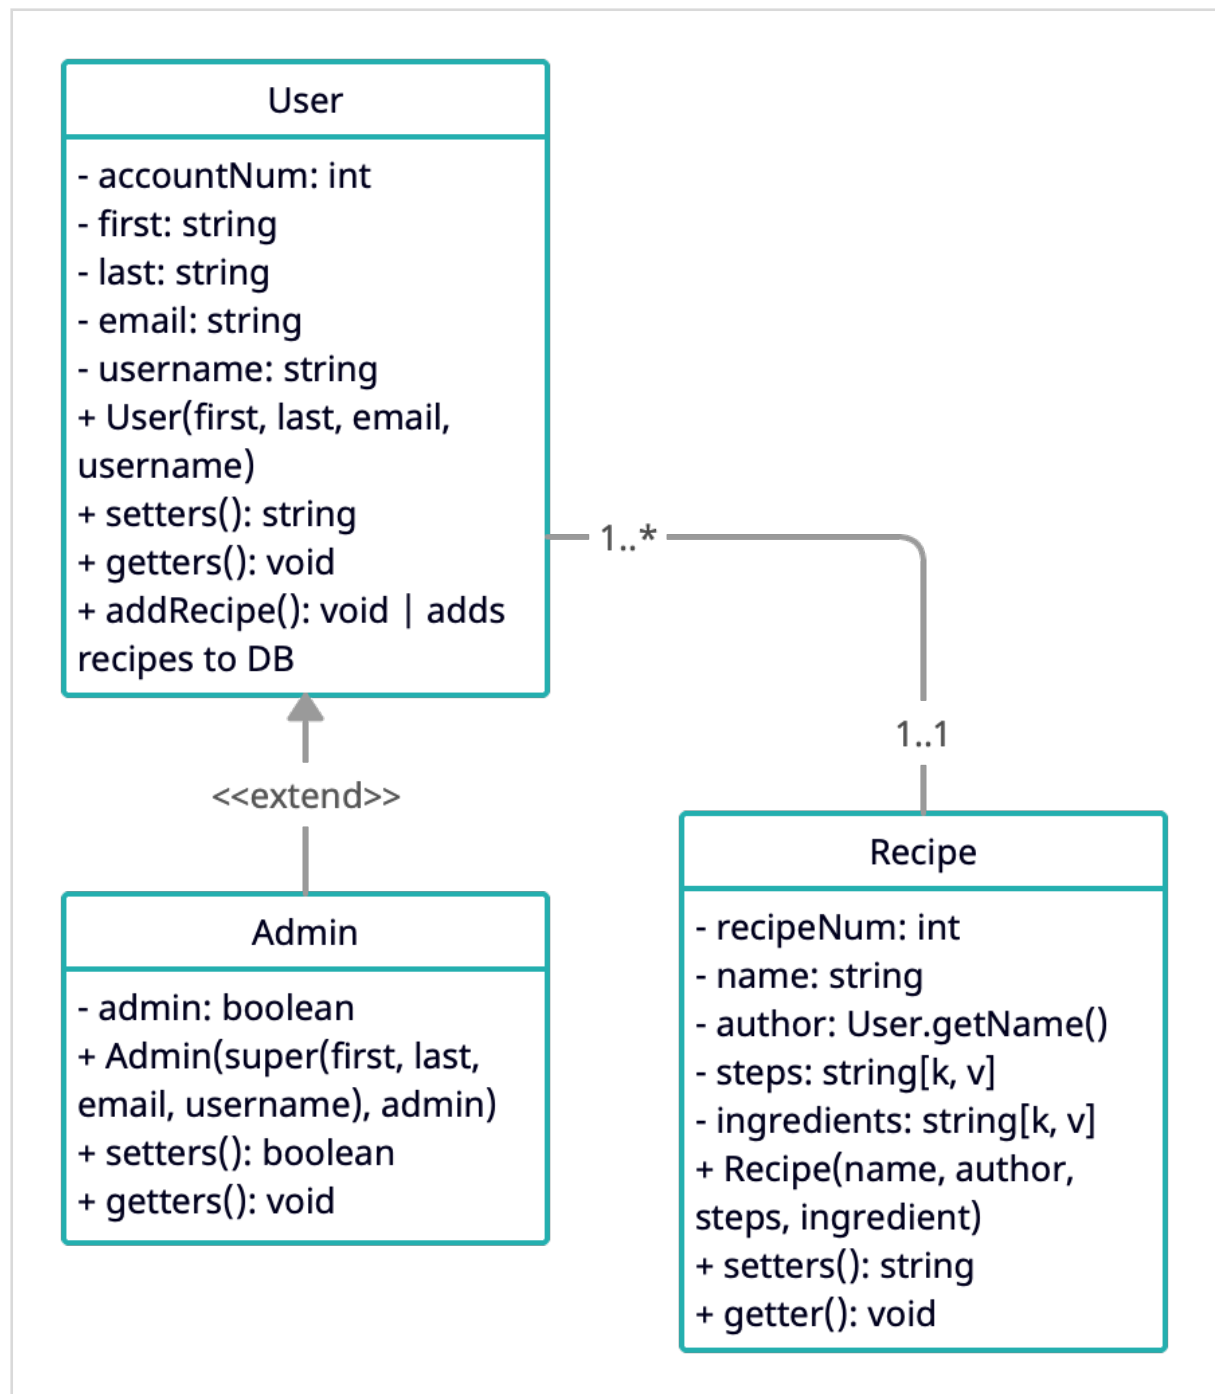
User

- accountNum: int
- first: string
- last: string
- email: string
- username: string
+ User(first, last, email, username)
+ setters(): string
+ getters(): void
+ addRecipe(): void | adds recipes to DB

1..*

1..1

<<extend>>

Admin

- admin: boolean
+ Admin(super(first, last, email, username), admin)
+ setters(): boolean
+ getters(): void

Recipe

- recipeNum: int
- name: string
- author: User.getName()
- steps: string[k, v]
- ingredients: string[k, v]
+ Recipe(name, author, steps, ingredient)
+ setters(): string
+ getter(): void